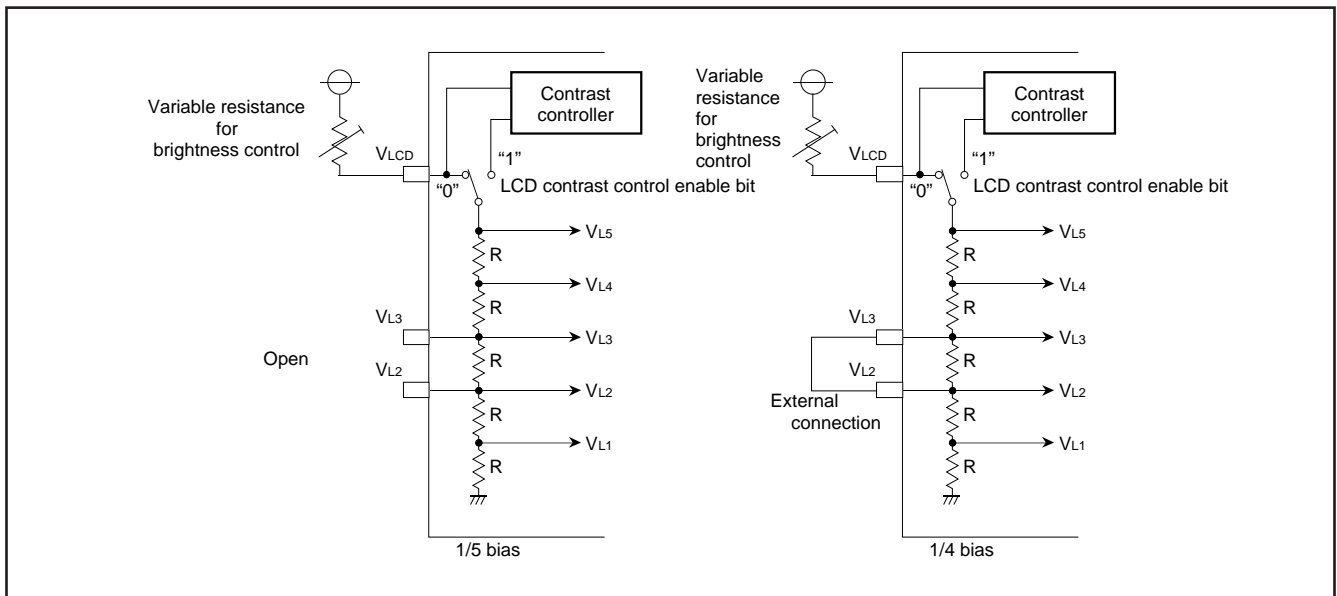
Variable resistance for brightness control

Contrast controller

VLCD

"1"

"0"

LCD contrast control enable bit

VL5

R

VL4

R

VL3

VL3

R

Open

VL2

VL2

R

VL1

R

1/5 bias

Variable resistance for brightness control

Contrast controller

VLCD

"1"

"0"

LCD contrast control enable bit

VL5

R

VL4

R

VL3

VL3

R

VL2

VL2

External connection

R

VL1

R

1/4 bias